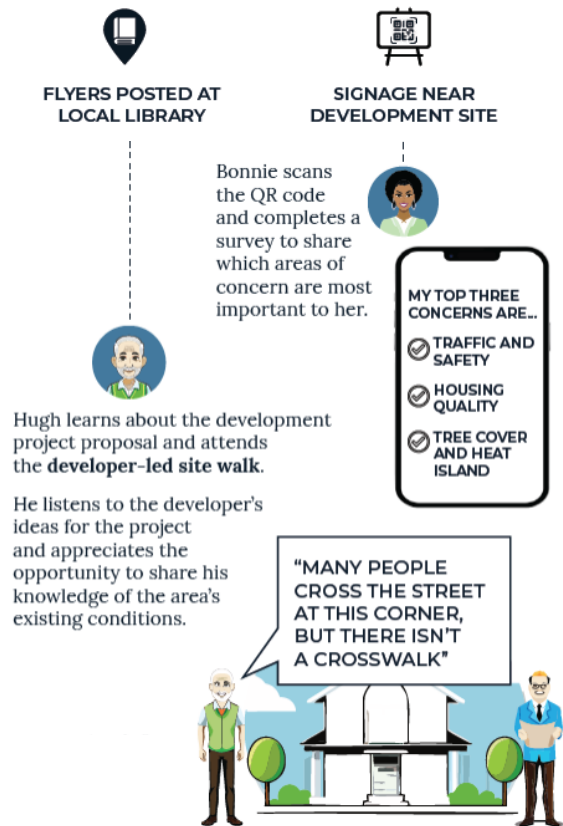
FLYERS POSTED AT LOCAL LIBRARY

SIGNAGE NEAR DEVELOPMENT SITE

Bonnie scans the QR code and completes a survey to share which areas of concern are most important to her.

MY TOP THREE CONCERNS ARE...

TRAFFIC AND SAFETY

HOUSING QUALITY

TREE COVER AND HEAT ISLAND

Hugh learns about the development project proposal and attends the **developer-led site walk**.

He listens to the developer's ideas for the project and appreciates the opportunity to share his knowledge of the area's existing conditions.

"MANY PEOPLE CROSS THE STREET AT THIS CORNER, BUT THERE ISN'T A CROSSWALK"